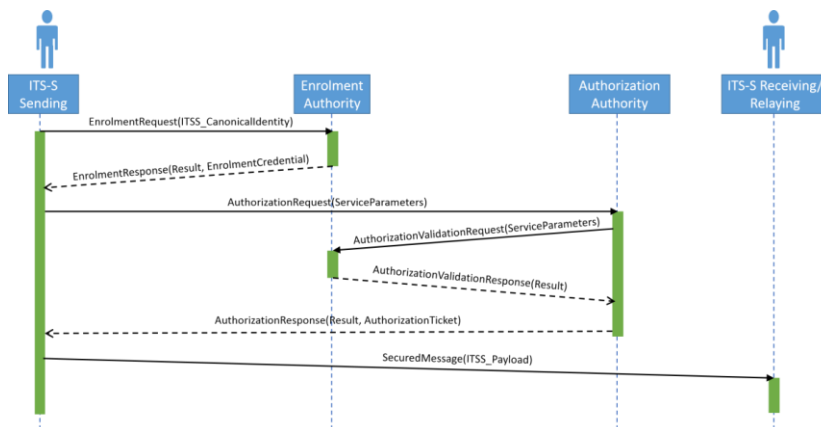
ITS-S Sending

Enrolment Authority

Authorization Authority

ITS-S Receiving/ Relaying

EnrolmentRequest(ITSS_CanonicalIdentity)

EnrolmentResponse(Result, EnrolmentCredential)

AuthorizationRequest(ServiceParameters)

AuthorizationValidationRequest(ServiceParameters)

AuthorizationValidationResponse(Result)

AuthorizationResponse(Result, AuthorizationTicket)

SecuredMessage(ITSS_Payload)